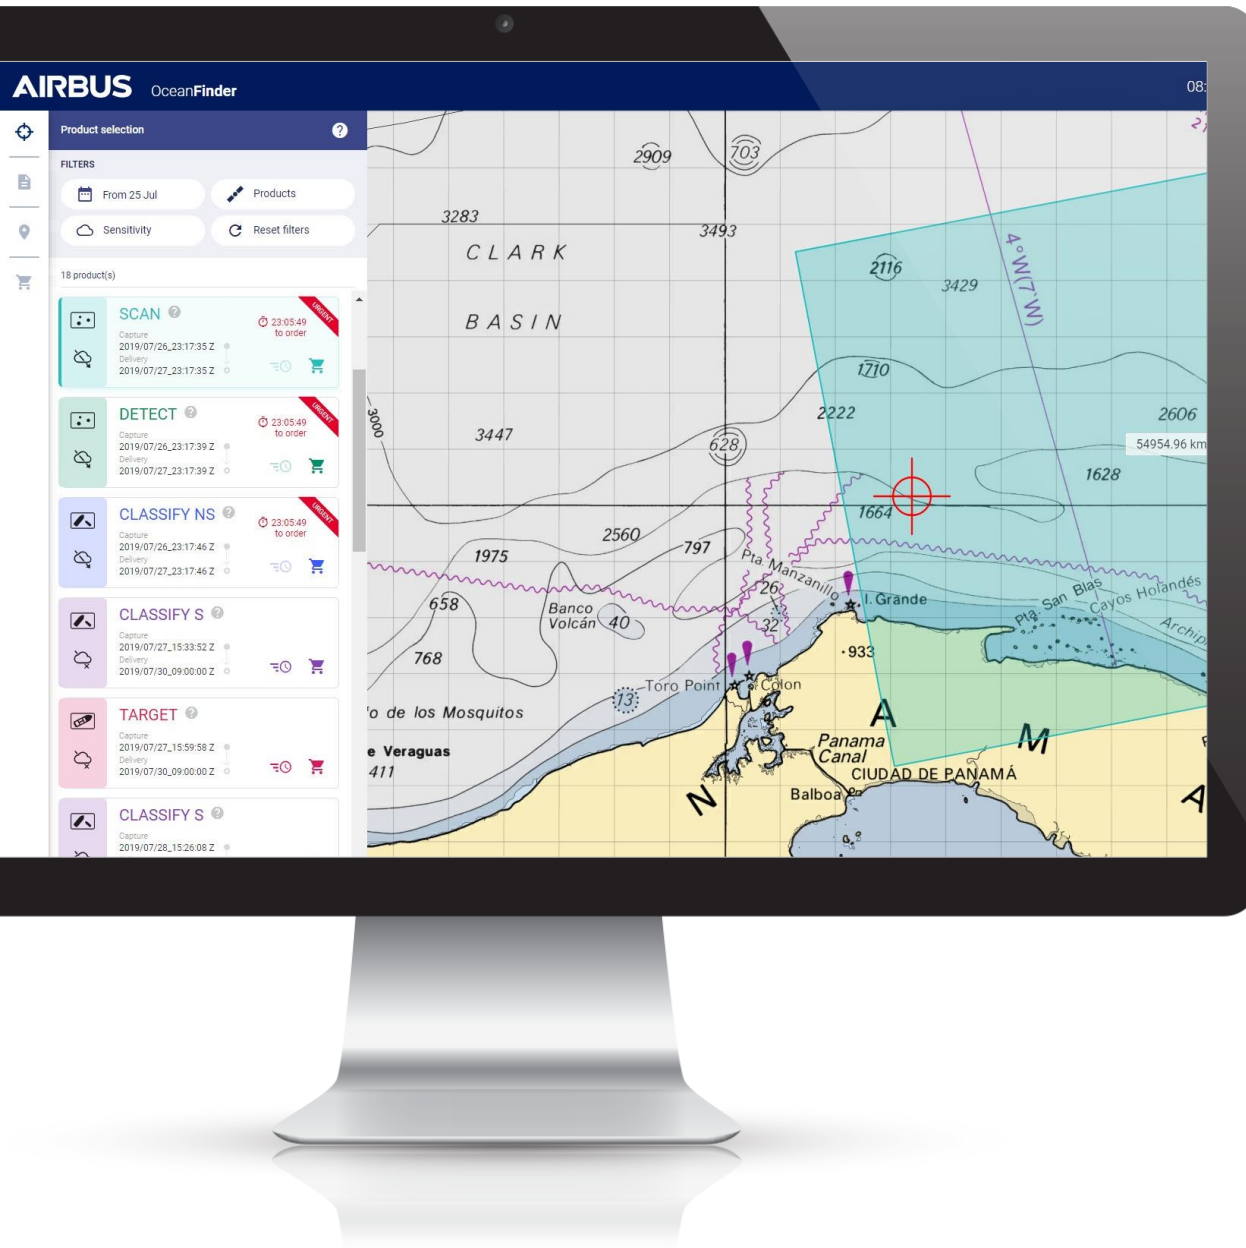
AIRBUS OceanFinder

08:

Product selection

FILTERS

From 25 Jul

Products

Sensitivity

Reset filters

18 product(s)

SCAN
URGENT
23:05:49 to order
Capture
2019/07/26_23:17:35 Z
Delivery
2019/07/27_23:17:35 Z

DETECT
URGENT
23:05:49 to order
Capture
2019/07/26_23:17:39 Z
Delivery
2019/07/27_23:17:39 Z

CLASSIFY NS
URGENT
23:05:49 to order
Capture
2019/07/26_23:17:46 Z
Delivery
2019/07/27_23:17:46 Z

CLASSIFY S
Capture
2019/07/27_15:33:52 Z
Delivery
2019/07/30_09:00:00 Z

TARGET
Capture
2019/07/27_15:59:58 Z
Delivery
2019/07/30_09:00:00 Z

CLASSIFY S
Capture
2019/07/28_15:26:08 Z

2909 703 3283 3493 CLARK BASIN 2116 3429 4°W(7°W) 1710 2222 2606 54954.96 km 3000 3447 628 1628 1664 2560 797 1975 Pta. Manzanillo 26 I. Grande Pta. San Blas Cayos Holandés Archip 658 Banco Volcán 40 32 933 768 Toro Point 13 Colon o de los Mosquitos A M e Veraguas Panama Canal 411 CIUDAD DE PANAMÁ Balboa N A